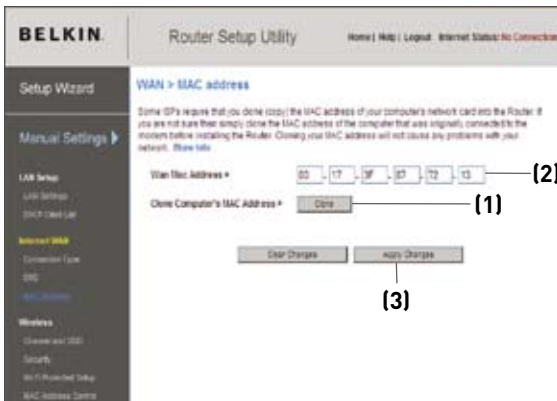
BELKIN

Router Setup Utility

Home | Help | Logout Internet Status: No Connection

Setup Wizard

Manual Settings

LAN Setup

LAN Settings

DHCP Client List

Internet WAN

Connection Type

DNS

MAC Address

Wireless

Channel and SSID

Security

Wi-Fi Protected Setup

MAC Address Control

WAN > MAC address

Some ISPs require that you clone (copy) the MAC address of your computer's network card into the Router. If you are not sure then simply clone the MAC address of the computer that was originally connected to the modem before installing the Router. Cloning your MAC address will not cause any problems with your network. Show Info

Wan Mac Address > 00 - 17 - 3F - 07 - 72 - 13

Clone Computer's MAC Address > Clone

Clear Changes

Apply Changes

(2)

(1)

(3)